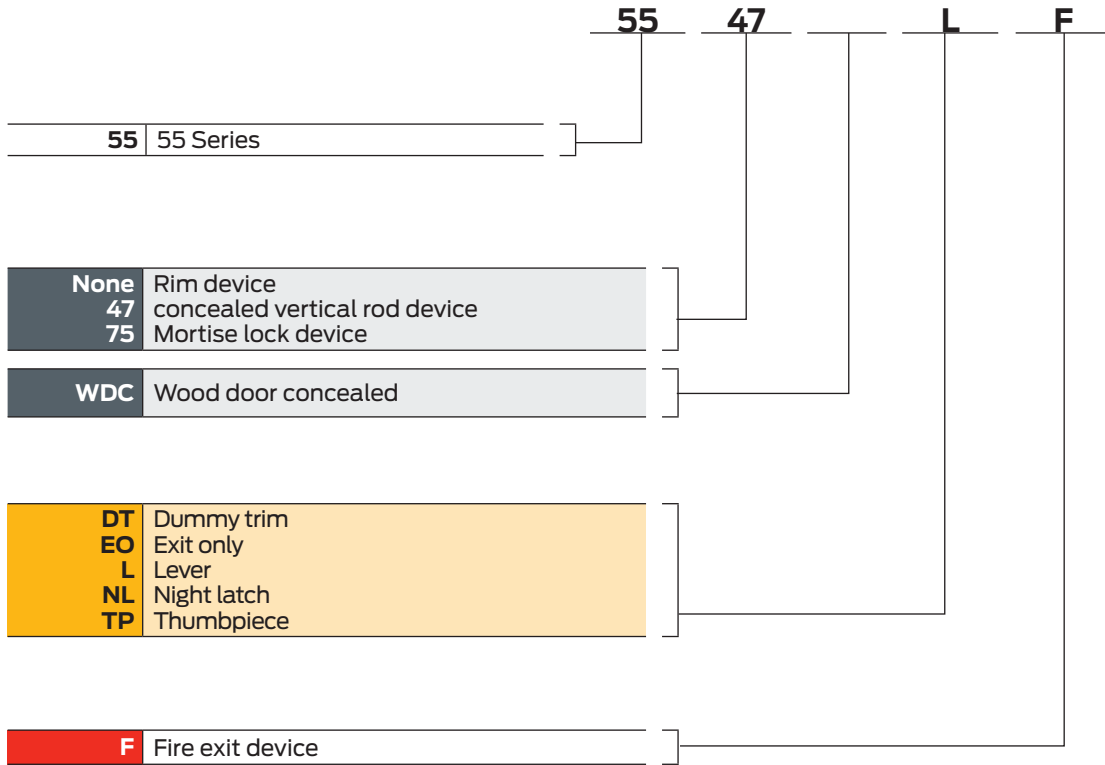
55 47 L F

| 55 | 55 Series |
|---|---|

| None | Rim device |
|---|---|
| 47 | concealed vertical rod device |
| 75 | Mortise lock device |

| WDC | Wood door concealed |
|---|---|

| DT | Dummy trim |
|---|---|
| EO | Exit only |
| L | Lever |
| NL | Night latch |
| TP | Thumbpiece |

| F | Fire exit device |
|---|---|